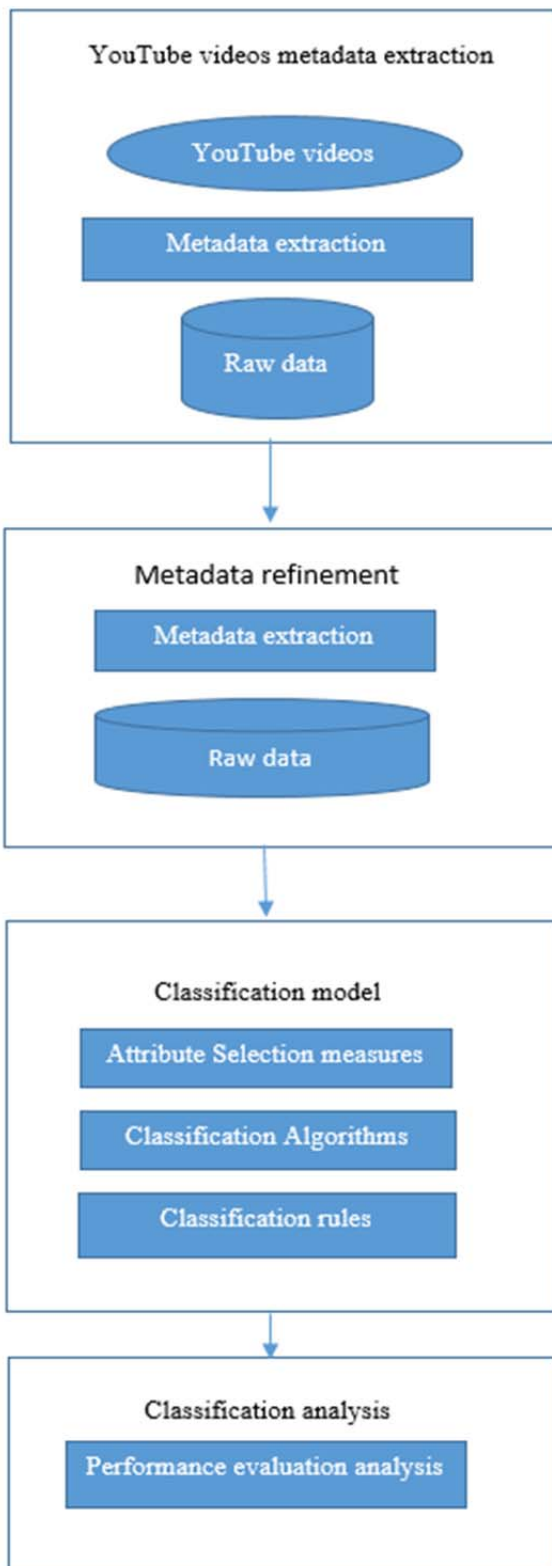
YouTube videos metadata extraction

YouTube videos

Metadata extraction

Raw data

Metadata refinement

Metadata extraction

Raw data

Classification model

Attribute Selection measures

Classification Algorithms

Classification rules

Classification analysis

Performance evaluation analysis